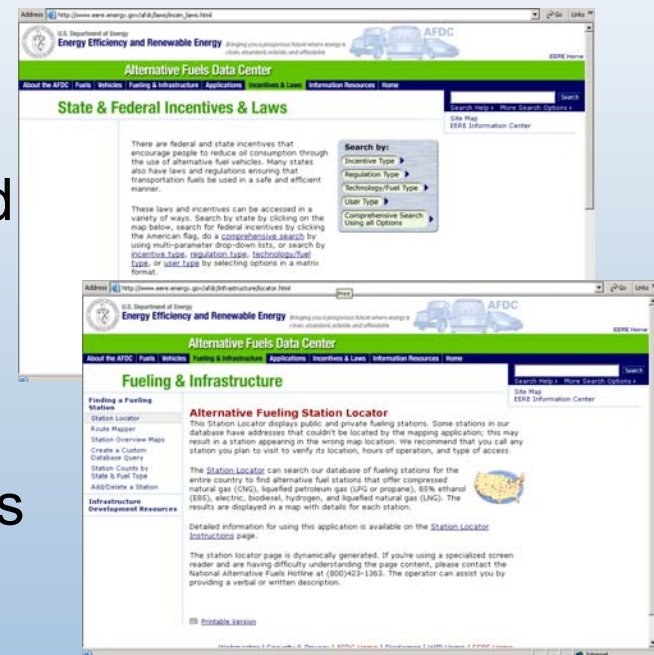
Address http://www.eere.energy.gov/afdc/laws/incen_laws.html Go Links

U.S. Department of Energy
Energy Efficiency and Renewable Energy Bringing you a prosperous future where energy is clean, abundant, reliable, and affordable

AFDC

EERE Home

Alternative Fuels Data Center

About the AFDC | Fuels | Vehicles | Fueling & Infrastructure | Applications | Incentives & Laws | Information Resources | Home

State & Federal Incentives & Laws

Search
Search Help › More Search Options ›
Site Map
EERE Information Center

There are federal and state incentives that encourage people to reduce oil consumption through the use of alternative fuel vehicles. Many states also have laws and regulations ensuring that transportation fuels be used in a safe and efficient manner.

These laws and incentives can be accessed in a variety of ways. Search by state by clicking on the map below, search for federal incentives by clicking the American flag, do a comprehensive search by using multi-parameter drop-down lists, or search by incentive type, regulation type, technology/fuel type, or user type by selecting options in a matrix format.

Search by:
Incentive Type
Regulation Type
Technology/Fuel Type
User Type
Comprehensive Search Using all Options

d

s

Address http://www.eere.energy.gov/afdc/infrastructure/locator.html Go Links

Print

U.S. Department of Energy
Energy Efficiency and Renewable Energy Bringing you a prosperous future where energy is clean, abundant, reliable, and affordable

AFDC

EERE Home

Alternative Fuels Data Center

About the AFDC | Fuels | Vehicles | Fueling & Infrastructure | Applications | Incentives & Laws | Information Resources | Home

Fueling & Infrastructure

Search
Search Help › More Search Options ›
Site Map
EERE Information Center

Finding a Fueling Station
Station Locator
Route Mapper
Station Overview Maps
Create a Custom Database Query
Station Counts by State & Fuel Type
Add/Delete a Station

Infrastructure Development Resources

Alternative Fueling Station Locator
This Station Locator displays public and private fueling stations. Some stations in our database have addresses that couldn't be located by the mapping application; this may result in a station appearing in the wrong map location. We recommend that you call any station you plan to visit to verify its location, hours of operation, and type of access.

The Station Locator can search our database of fueling stations for the entire country to find alternative fuel stations that offer compressed natural gas (CNG), liquefied petroleum gas (LPG or propane), 85% ethanol (E85), electric, biodiesel, hydrogen, and liquefied natural gas (LNG). The results are displayed in a map with details for each station.

Detailed information for using this application is available on the Station Locator Instructions page.

The station locator page is dynamically generated. If you're using a specialized screen reader and are having difficulty understanding the page content, please contact the National Alternative Fuels Hotline at (800)423-1363. The operator can assist you by providing a verbal or written description.

Printable Version

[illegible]

Internet